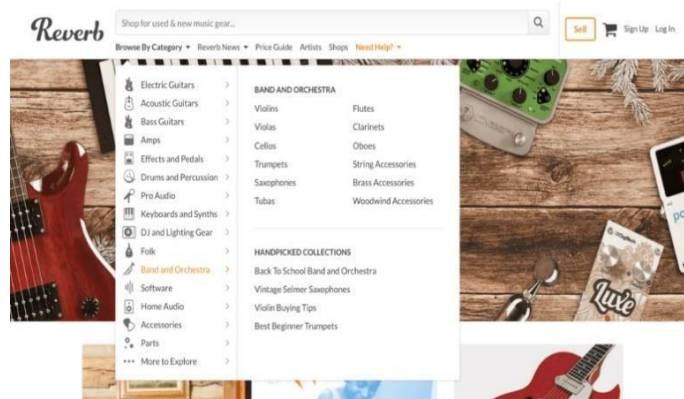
Reverb

Shop for used & new music gear...

Sell

Sign Up Log In

Browse By Category ▾ Reverb News ▾ Price Guide Artists Shops Need Help? ▾

Electric Guitars
Acoustic Guitars
Bass Guitars
Amps
Effects and Pedals
Drums and Percussion
Pro Audio
Keyboards and Synths
DJ and Lighting Gear
Folk
Band and Orchestra
Software
Home Audio
Accessories
Parts
More to Explore

BAND AND ORCHESTRA

| Violins | Flutes |
|---|---|
| Violas | Clarinets |
| Cellos | Oboes |
| Trumpets | String Accessories |
| Saxophones | Brass Accessories |
| Tubas | Woodwind Accessories |

HANDPICKED COLLECTIONS

Back To School Band and Orchestra
Vintage Selmer Saxophones
Violin Buying Tips
Best Beginner Trumpets

Luxe